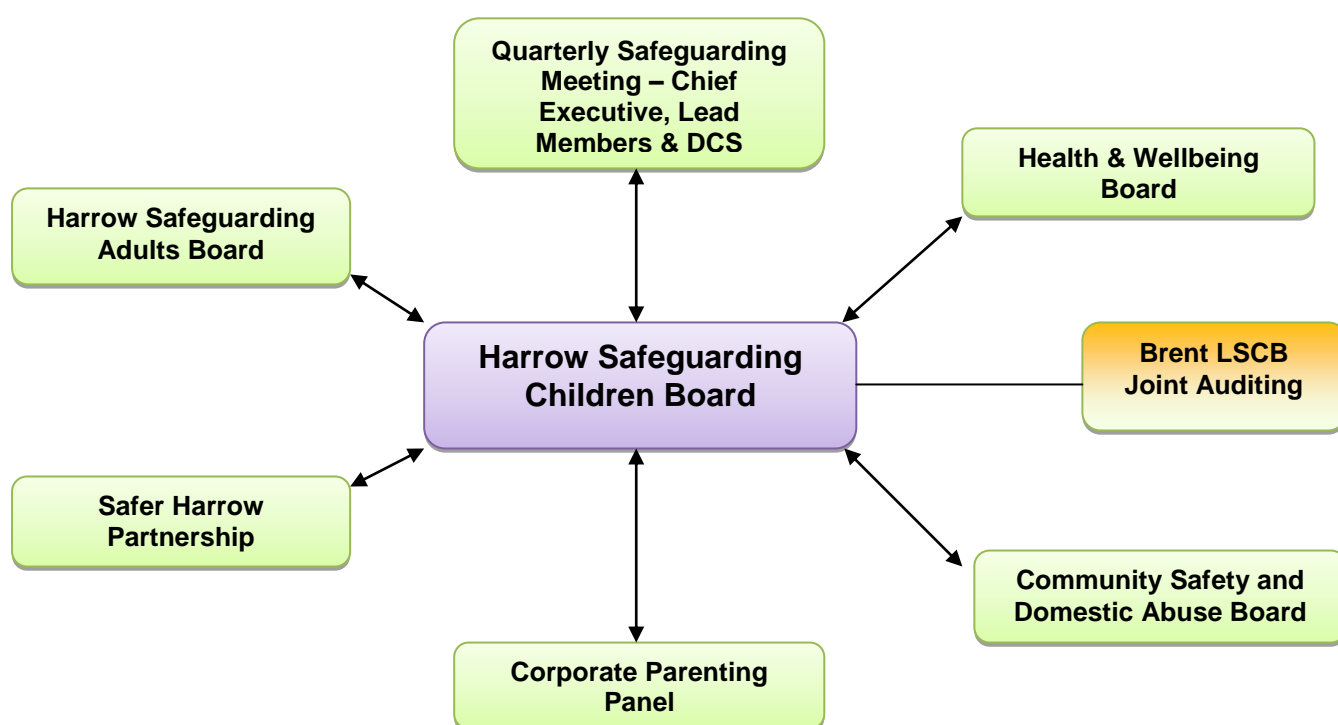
Quarterly Safeguarding Meeting – Chief Executive, Lead Members & DCS

Health & Wellbeing Board

Harrow Safeguarding Adults Board

Harrow Safeguarding Children Board

Brent LSCB Joint Auditing

Safer Harrow Partnership

Community Safety and Domestic Abuse Board

Corporate Parenting Panel